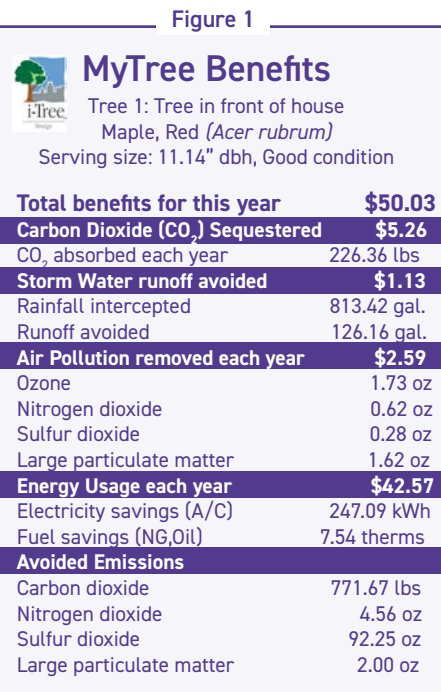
Figure 1

i-Tree Design

MyTree Benefits

Tree 1: Tree in front of house
Maple, Red *(Acer rubrum)*
Serving size: 11.14" dbh, Good condition

| | |
|---|---|
| **Total benefits for this year** | **$50.03** |
| **Carbon Dioxide ($CO_2$) Sequestered** | **$5.26** |
| $CO_2$ absorbed each year | 226.36 lbs |
| **Storm Water runoff avoided** | **$1.13** |
| Rainfall intercepted | 813.42 gal. |
| Runoff avoided | 126.16 gal. |
| **Air Pollution removed each year** | **$2.59** |
| Ozone | 1.73 oz |
| Nitrogen dioxide | 0.62 oz |
| Sulfur dioxide | 0.28 oz |
| Large particulate matter | 1.62 oz |
| **Energy Usage each year** | **$42.57** |
| Electricity savings (A/C) | 247.09 kWh |
| Fuel savings (NG,Oil) | 7.54 therms |
| **Avoided Emissions** | |
| Carbon dioxide | 771.67 lbs |
| Nitrogen dioxide | 4.56 oz |
| Sulfur dioxide | 92.25 oz |
| Large particulate matter | 2.00 oz |